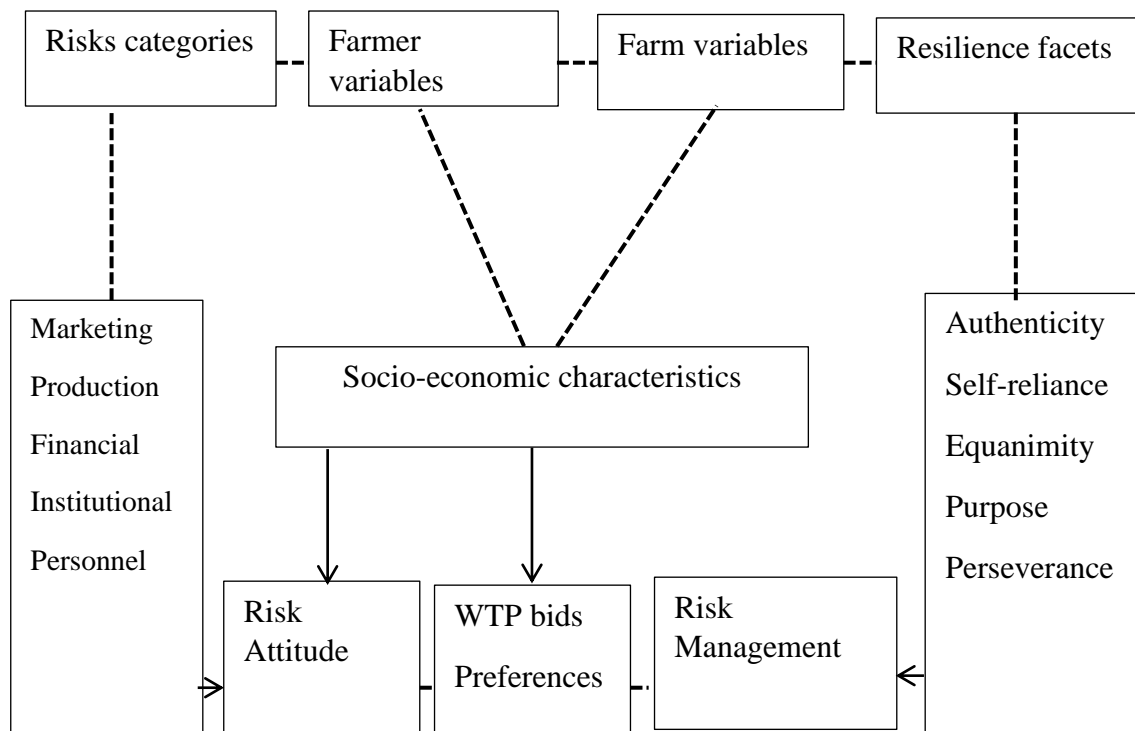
Risks categories

Farmer variables

Farm variables

Resilience facets

Marketing
Production
Financial
Institutional
Personnel

Socio-economic characteristics

Authenticity
Self-reliance
Equanimity
Purpose
Perseverance

Risk Attitude

WTP bids
Preferences

Risk Management